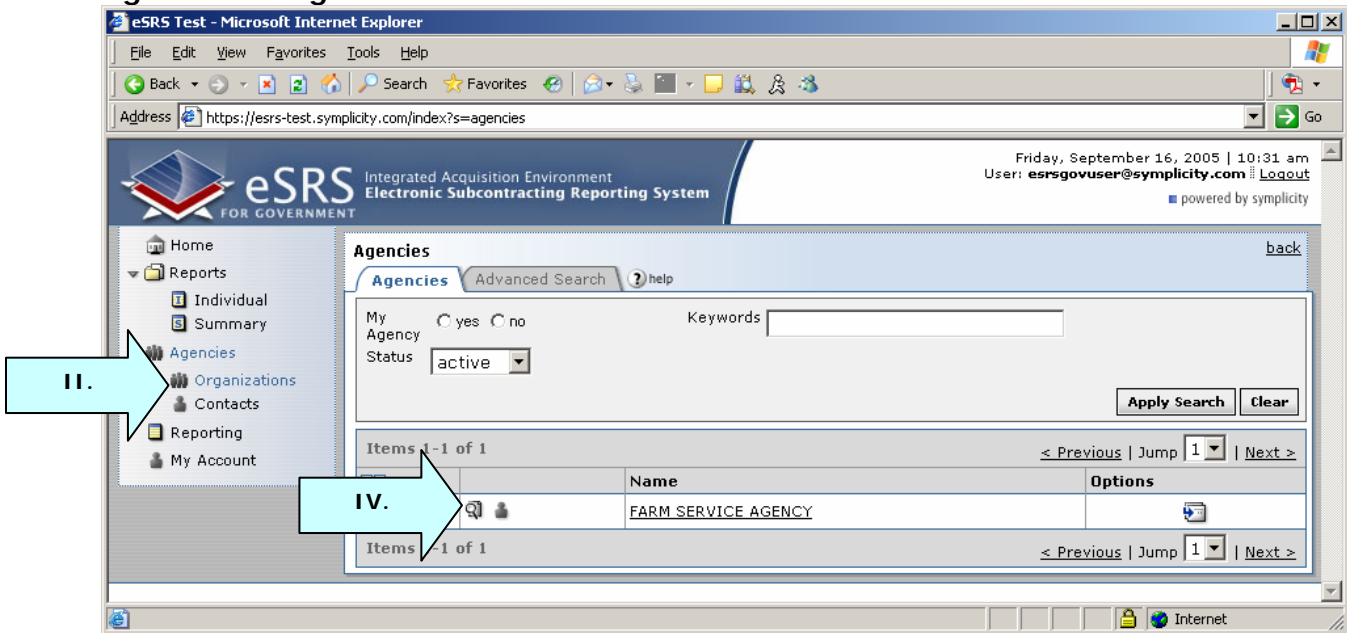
eSRS Test - Microsoft Internet Explorer

File Edit View Favorites Tools Help

Back Search Favorites

Address https://esrs-test.symplicity.com/index?s=agencies Go

eSRS FOR GOVERNMENT Integrated Acquisition Environment Electronic Subcontracting Reporting System

Friday, September 16, 2005 | 10:31 am
User: esrsgovuser@symplicity.com | Logout
powered by symplicity

Home
Reports
Individual
Summary
Agencies
Organizations
Contacts
Reporting
My Account

II.

Agencies back

Agencies Advanced Search help

My Agency yes no
Keywords
Status active

Apply Search Clear

Items 1-1 of 1 < Previous | Jump 1 | Next >

| | Name | Options |
|---|---|---|
| | FARM SERVICE AGENCY | |

IV.

Items 1-1 of 1 < Previous | Jump 1 | Next >

Internet